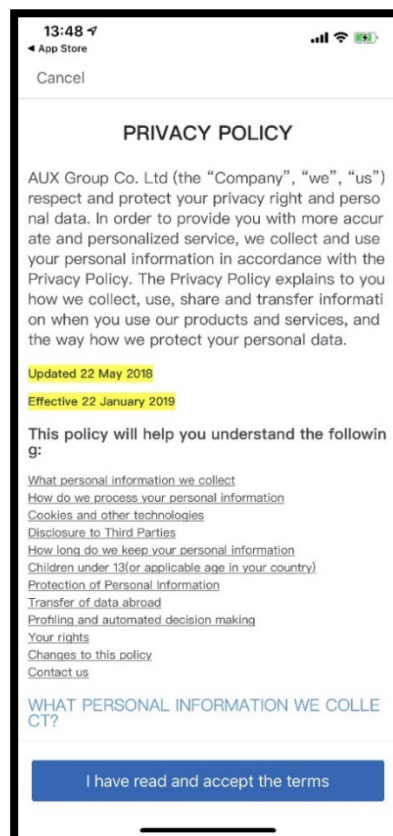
13:48
◂ App Store

Cancel

PRIVACY POLICY

AUX Group Co. Ltd (the “Company”, “we”, “us”) respect and protect your privacy right and personal data. In order to provide you with more accurate and personalized service, we collect and use your personal information in accordance with the Privacy Policy. The Privacy Policy explains to you how we collect, use, share and transfer information when you use our products and services, and the way how we protect your personal data.

Updated 22 May 2018

Effective 22 January 2019

This policy will help you understand the following:

What personal information we collect
How do we process your personal information
Cookies and other technologies
Disclosure to Third Parties
How long do we keep your personal information
Children under 13(or applicable age in your country)
Protection of Personal Information
Transfer of data abroad
Profiling and automated decision making
Your rights
Changes to this policy
Contact us

WHAT PERSONAL INFORMATION WE COLLECT?

I have read and accept the terms